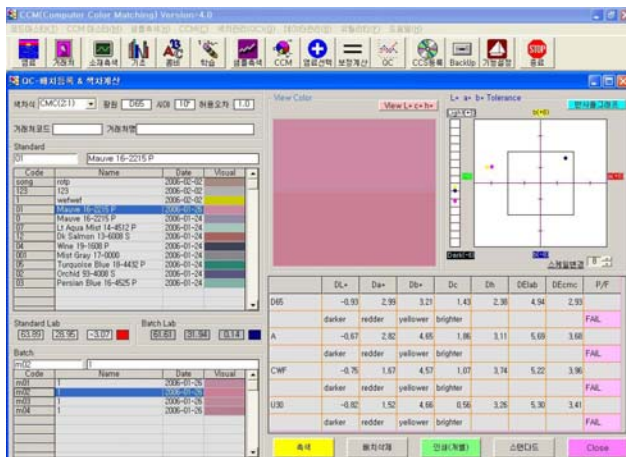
CCM(Computer Color Matching) Version-4.0

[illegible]

CCM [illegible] BackUp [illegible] 종료

QC-배치등록 & 색차계산

색차식 CMC(2:1) 광원 D65 시야 10° 허용오차 1.0

거래처코드 거래처명

Standard

01 Mauve 16-2215 P

| Code | Name | Date | Visual |
|---|---|---|---|
| song | rotp | 2006-02-02 | |
| 123 | 123 | 2006-02-02 | |
| 1 | wefwef | 2006-02-02 | |
| 01 | Mauve 16-2215 P | 2006-01-26 | |
| 0 | Mauve 16-2215 P | 2006-01-26 | |
| 07 | Lt Aqua Mist 14-4512 P | 2006-01-24 | |
| 02 | Dk Salmon 13-6008 S | 2006-01-24 | |
| 04 | Wine 19-1608 P | 2006-01-24 | |
| 001 | Mist Gray 17-0000 | 2006-01-24 | |
| 05 | Turquoise Blue 18-4432 P | 2006-01-24 | |
| 06 | Orchid 93-4008 S | 2006-01-24 | |
| 03 | Persian Blue 16-4525 P | 2006-01-24 | |

Standard Lab 63.89 28.95 -3.07 Batch Lab 60.61 31.94 0.14

Batch

m02 1

| Code | Name | Date | Visual |
|---|---|---|---|
| m01 | 1 | 2006-01-26 | |
| m02 | 1 | 2006-01-26 | |
| m03 | 1 | 2006-01-26 | |
| m04 | 1 | 2006-01-26 | |

View Color

View L* c* h*

L* a* b* Tolerance

b(+Y)

Dark(-L)

스케일변경

| | DL* | Da* | Db* | Dc | Dh | DElab | DEcmc | P/F |
|---|---|---|---|---|---|---|---|---|
| D65 | -0.93 | 2.99 | 3.21 | 1.43 | 2.38 | 4.94 | 2.93 | |
| | darker | redder | yellower | brighter | | | | FAIL |
| A | -0.67 | 2.82 | 4.65 | 1.86 | 3.11 | 5.69 | 3.68 | |
| | darker | redder | yellower | brighter | | | | FAIL |
| CWF | -0.75 | 1.67 | 4.57 | 1.07 | 3.74 | 5.22 | 3.96 | |
| | darker | redder | yellower | brighter | | | | FAIL |
| U30 | -0.82 | 1.52 | 4.66 | 0.56 | 3.26 | 5.30 | 3.41 | |
| | darker | redder | yellower | brighter | | | | FAIL |

측색 배치삭제 인쇄(개별) 스탠다드 Close